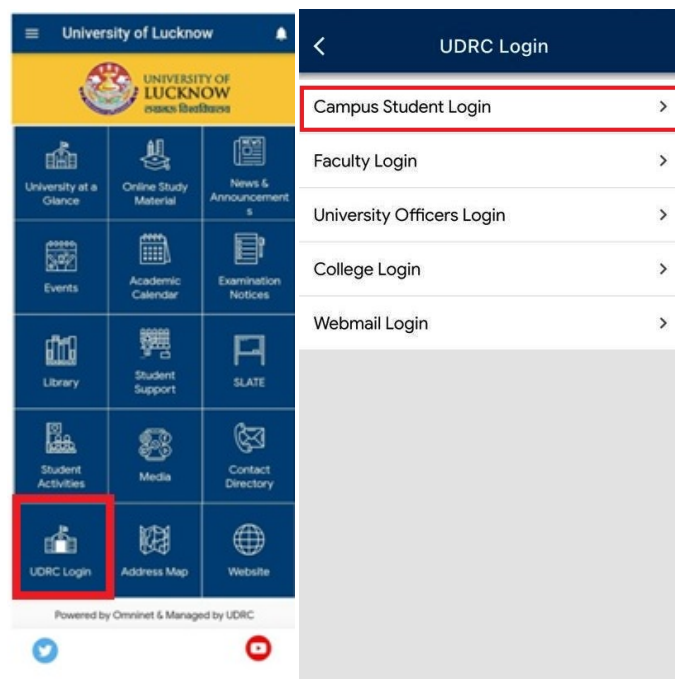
University of Lucknow

UNIVERSITY OF LUCKNOW
लखनऊ विश्वविद्यालय

University at a Glance
Online Study Material
News & Announcements
Events
Academic Calendar
Examination Notices
Library
Student Support
SLATE
Student Activities
Media
Contact Directory
UDRC Login
Address Map
Website

Powered by Omninet & Managed by UDRC

UDRC Login

Campus Student Login
Faculty Login
University Officers Login
College Login
Webmail Login